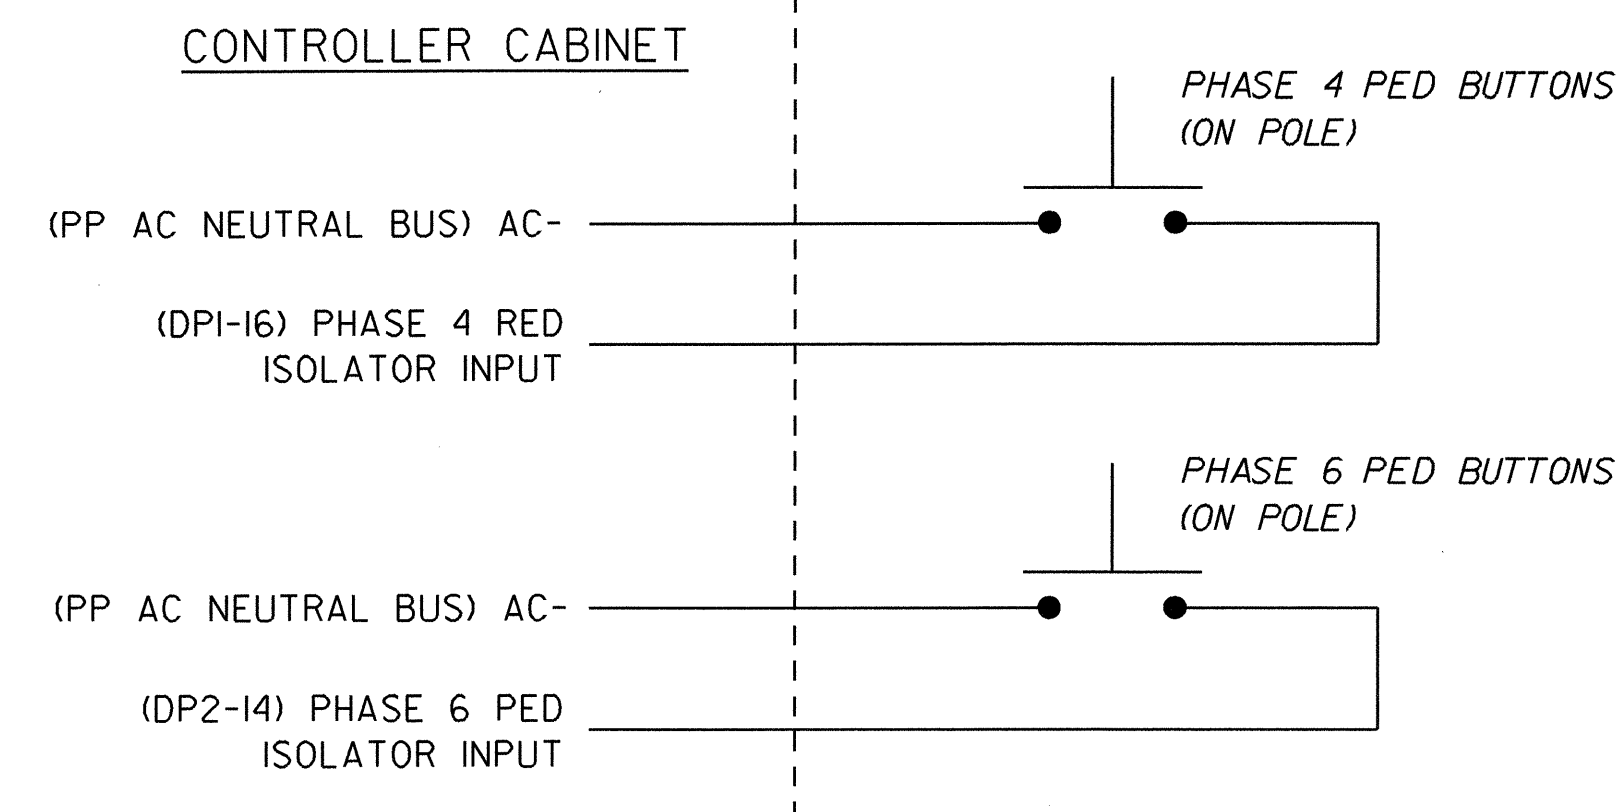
CONTROLLER CABINET

PHASE 4 PED BUTTONS (ON POLE)

(PP AC NEUTRAL BUS) AC-

(DP1-16) PHASE 4 RED ISOLATOR INPUT

PHASE 6 PED BUTTONS (ON POLE)

(PP AC NEUTRAL BUS) AC-

(DP2-14) PHASE 6 PED ISOLATOR INPUT